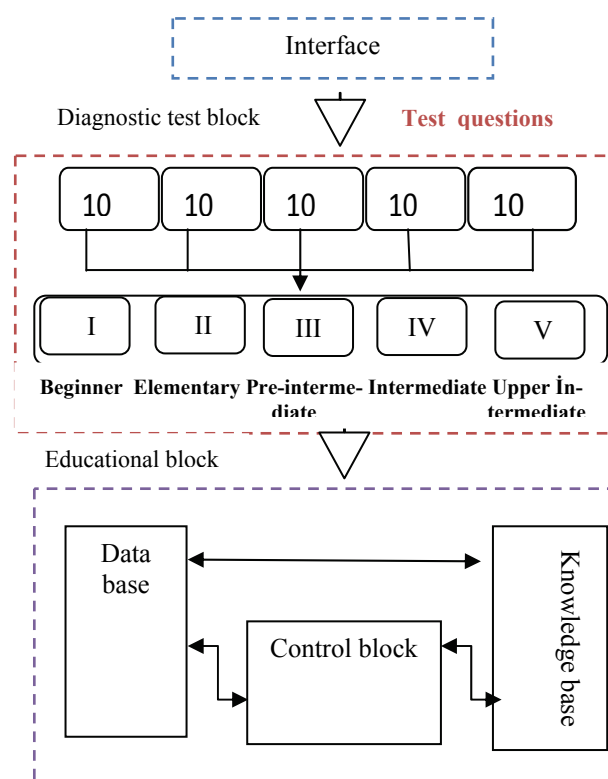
Interface

Diagnostic test block

Test questions

10 10 10 10 10

I II III IV V

Beginner Elementary Pre-intermediate Intermediate Upper İntermediate

Educational block

Data base

Control block

Knowledge base